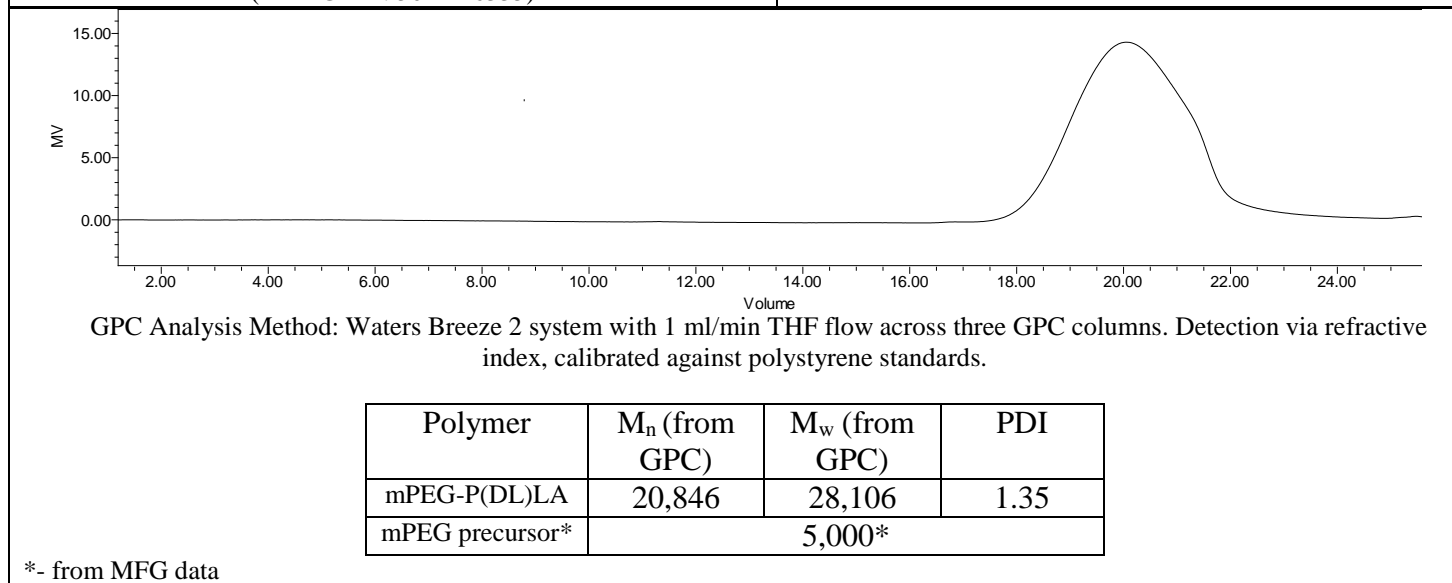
15.00
10.00
5.00
0.00
MV
2.00 4.00 6.00 8.00 10.00 12.00 14.00 16.00 18.00 20.00 22.00 24.00
Volume

GPC Analysis Method: Waters Breeze 2 system with 1 ml/min THF flow across three GPC columns. Detection via refractive index, calibrated against polystyrene standards.

| Polymer | $M_n$ (from GPC) | $M_w$ (from GPC) | PDI |
|---|---|---|---|
| mPEG-P(DL)LA | 20,846 | 28,106 | 1.35 |
| mPEG precursor* | 5,000* | | |

*- from MFG data